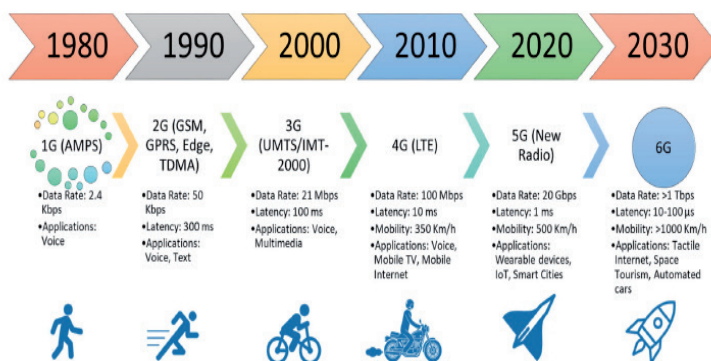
1980

1990

2000

2010

2020

2030

1G (AMPS)

•Data Rate: 2.4 Kbps
•Applications: Voice

2G (GSM, GPRS, Edge, TDMA)

•Data Rate: 50 Kbps
•Latency: 300 ms
•Applications: Voice, Text

3G (UMTS/IMT-2000)

•Data Rate: 21 Mbps
•Latency: 100 ms
•Applications: Voice, Multimedia

4G (LTE)

•Data Rate: 100 Mbps
•Latency: 10 ms
•Mobility: 350 Km/h
•Applications: Voice, Mobile TV, Mobile Internet

5G (New Radio)

•Data Rate: 20 Gbps
•Latency: 1 ms
•Mobility: 500 Km/h
•Applications: Wearable devices, IoT, Smart Cities

6G

•Data Rate: >1 Tbps
•Latency: 10-100 µs
•Mobility: >1000 Km/h
•Applications: Tactile Internet, Space Tourism, Automated cars